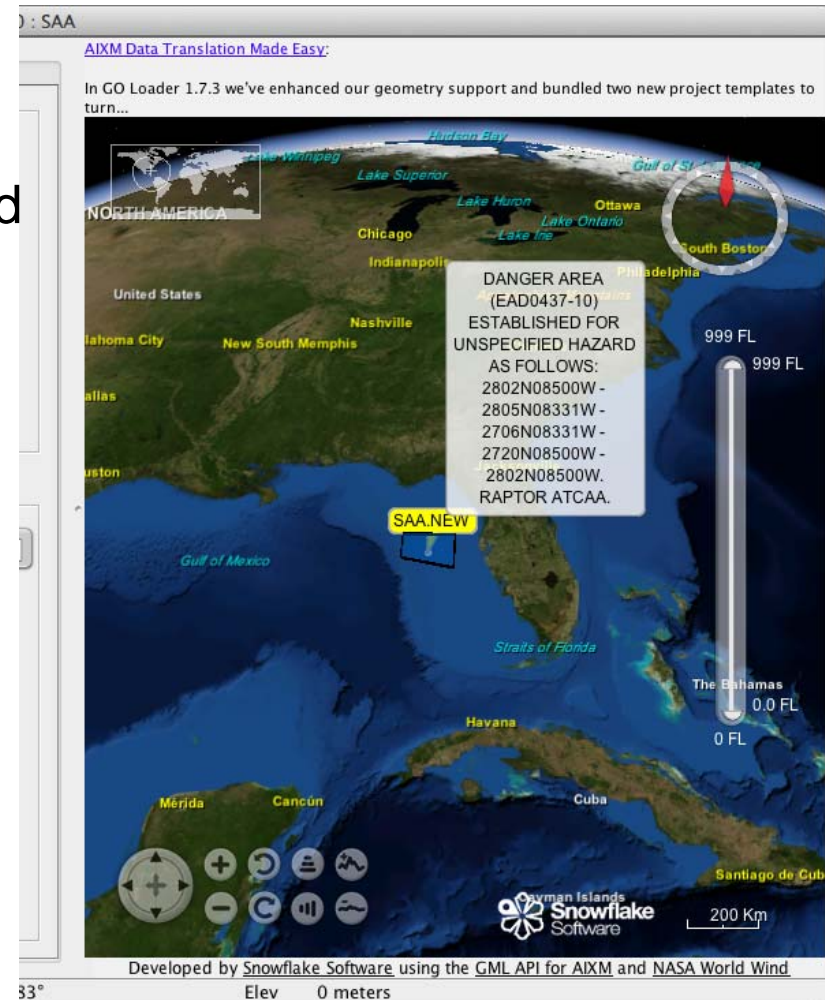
) : SAA

AIXM Data Translation Made Easy:

In GO Loader 1.7.3 we've enhanced our geometry support and bundled two new project templates to turn...

d

Hudson Bay
Lake Winnipeg
NORTH AMERICA
Lake Superior
Gulf of St
Lake Huron
Ottawa
Lake Ontario
South Boston
Chicago
Lake Erie
Indianapolis
Philadelphia
United States
Nashville
lahoma City
New South Memphis
allas
uston

DANGER AREA (EAD0437-10) ESTABLISHED FOR UNSPECIFIED HAZARD AS FOLLOWS: 2802N08500W - 2805N08331W - 2706N08331W - 2720N08500W - 2802N08500W. RAPTOR ATCAA.

999 FL
999 FL

SAA.NEW

Gulf of Mexico
Straits of Florida
The Bahamas
0.0 FL
0 FL
Havana
Mérida
Cancún
Cuba
Santiago de Cub
Cayman Islands
Snowflake Software
200 Km

Developed by Snowflake Software using the GML API for AIXM and NASA World Wind

33°
Elev 0 meters